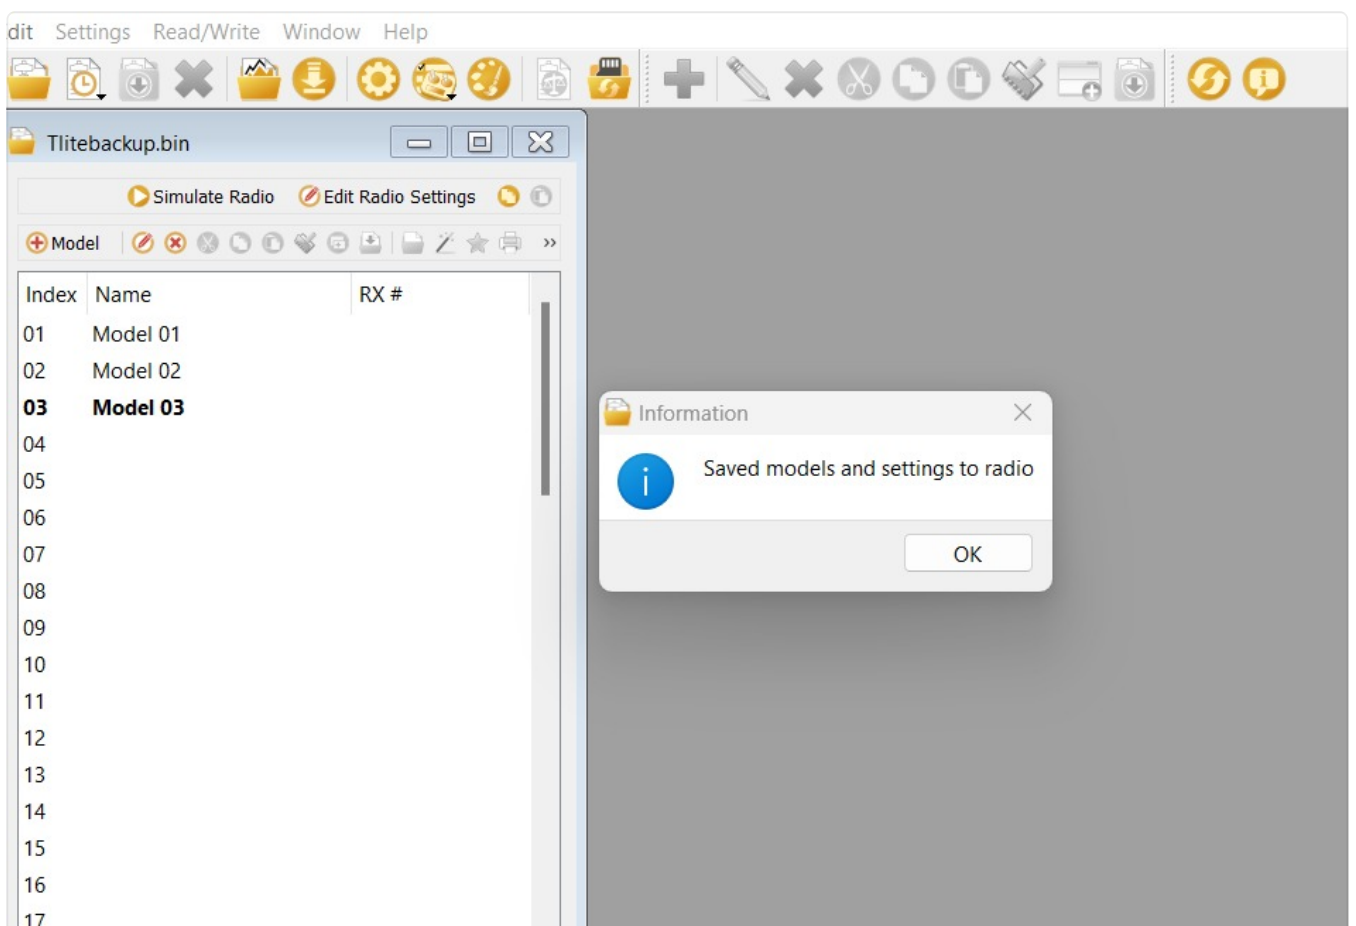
dit Settings Read/Write Window Help

Tlitebackup.bin

Simulate Radio Edit Radio Settings

Model

| Index | Name | RX # |
|---|---|---|
| 01 | Model 01 | |
| 02 | Model 02 | |
| **03** | **Model 03** | |
| 04 | | |
| 05 | | |
| 06 | | |
| 07 | | |
| 08 | | |
| 09 | | |
| 10 | | |
| 11 | | |
| 12 | | |
| 13 | | |
| 14 | | |
| 15 | | |
| 16 | | |
| 17 | | |

Information

Saved models and settings to radio

OK